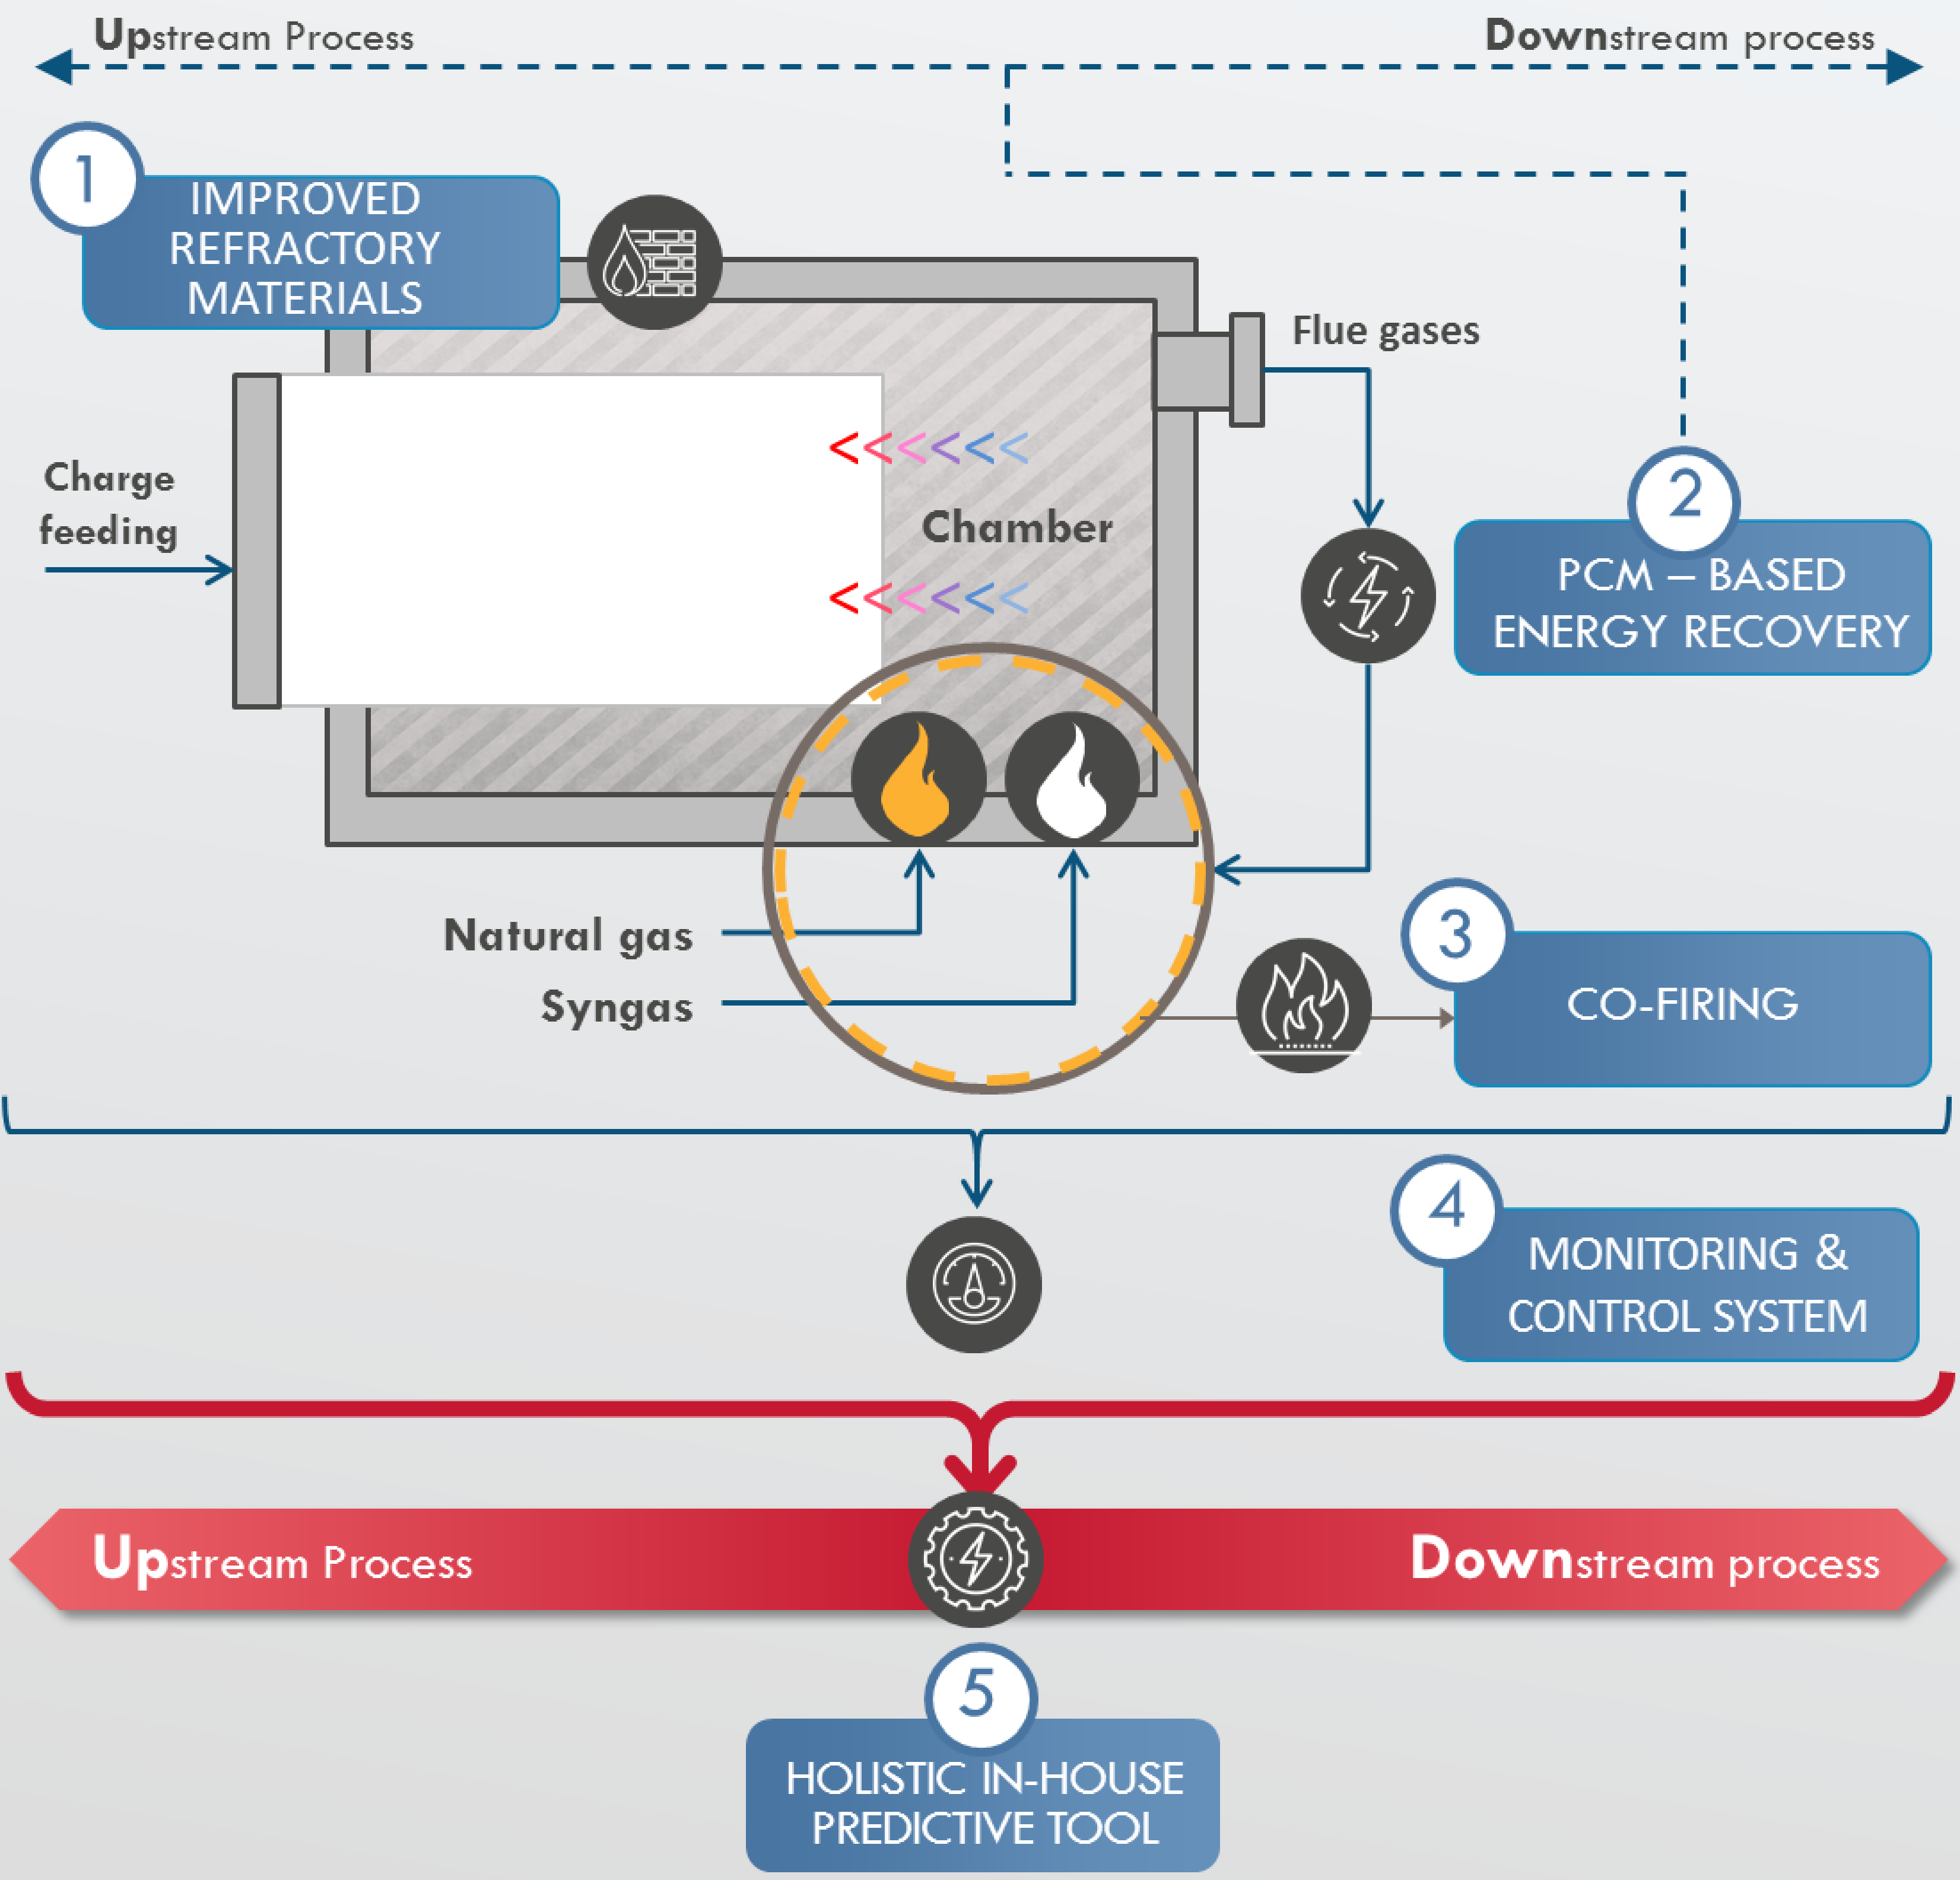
Upstream Process

Downstream process

1

IMPROVED REFRACTORY MATERIALS

Flue gases

Charge feeding

Chamber

2

PCM – BASED ENERGY RECOVERY

Natural gas

Syngas

3

CO-FIRING

4

MONITORING & CONTROL SYSTEM

Upstream Process

Downstream process

5

HOLISTIC IN-HOUSE PREDICTIVE TOOL